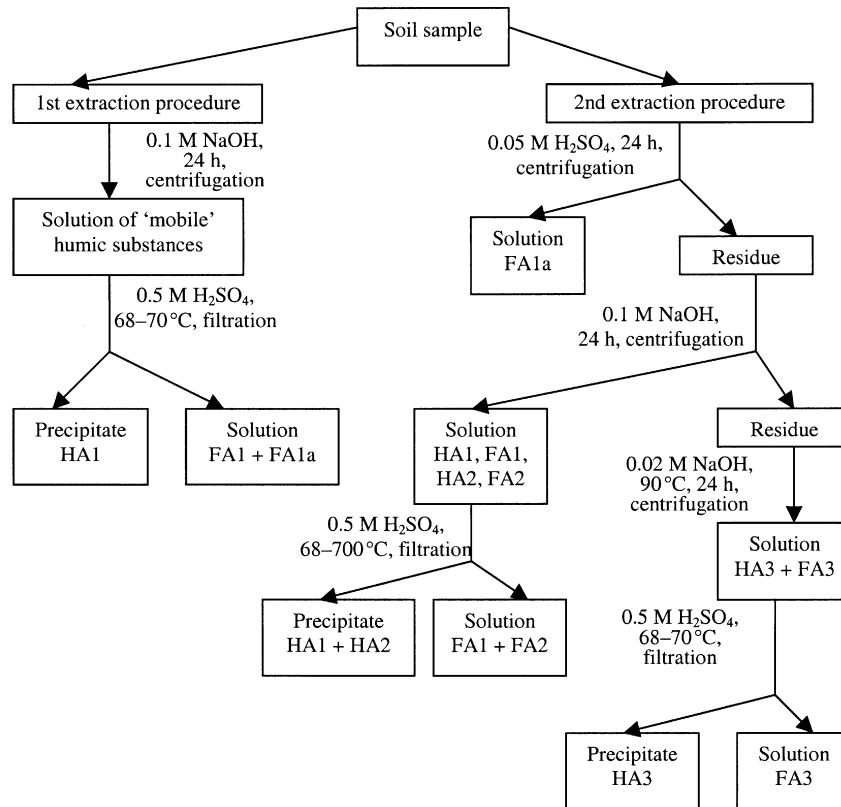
Soil sample

1st extraction procedure

0.1 M NaOH, 24 h, centrifugation

Solution of 'mobile' humic substances

0.5 M $H_2SO_4$, 68–70 °C, filtration

Precipitate HA1

Solution FA1 + FA1a

2nd extraction procedure

0.05 M $H_2SO_4$, 24 h, centrifugation

Solution FA1a

Residue

0.1 M NaOH, 24 h, centrifugation

Solution HA1, FA1, HA2, FA2

0.5 M $H_2SO_4$, 68–700 °C, filtration

Precipitate HA1 + HA2

Solution FA1 + FA2

Residue

0.02 M NaOH, 90 °C, 24 h, centrifugation

Solution HA3 + FA3

0.5 M $H_2SO_4$, 68–70 °C, filtration

Precipitate HA3

Solution FA3